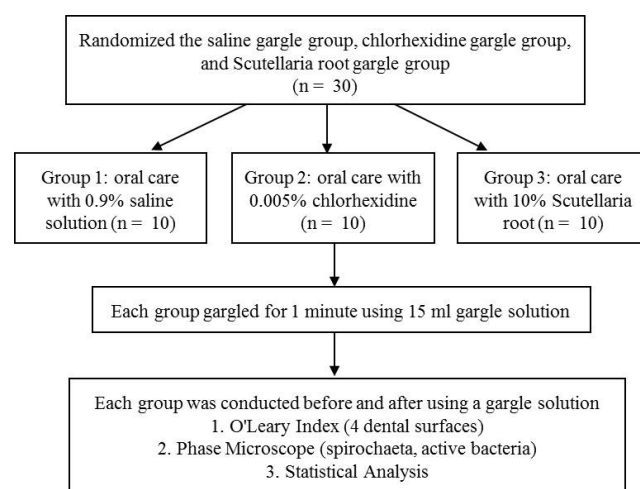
Randomized the saline gargle group, chlorhexidine gargle group, and Scutellaria root gargle group
(n = 30)

Group 1: oral care with 0.9% saline solution (n = 10)

Group 2: oral care with 0.005% chlorhexidine (n = 10)

Group 3: oral care with 10% Scutellaria root (n = 10)

Each group gargled for 1 minute using 15 ml gargle solution

Each group was conducted before and after using a gargle solution
1. O'Leary Index (4 dental surfaces)
2. Phase Microscope (spirochaeta, active bacteria)
3. Statistical Analysis